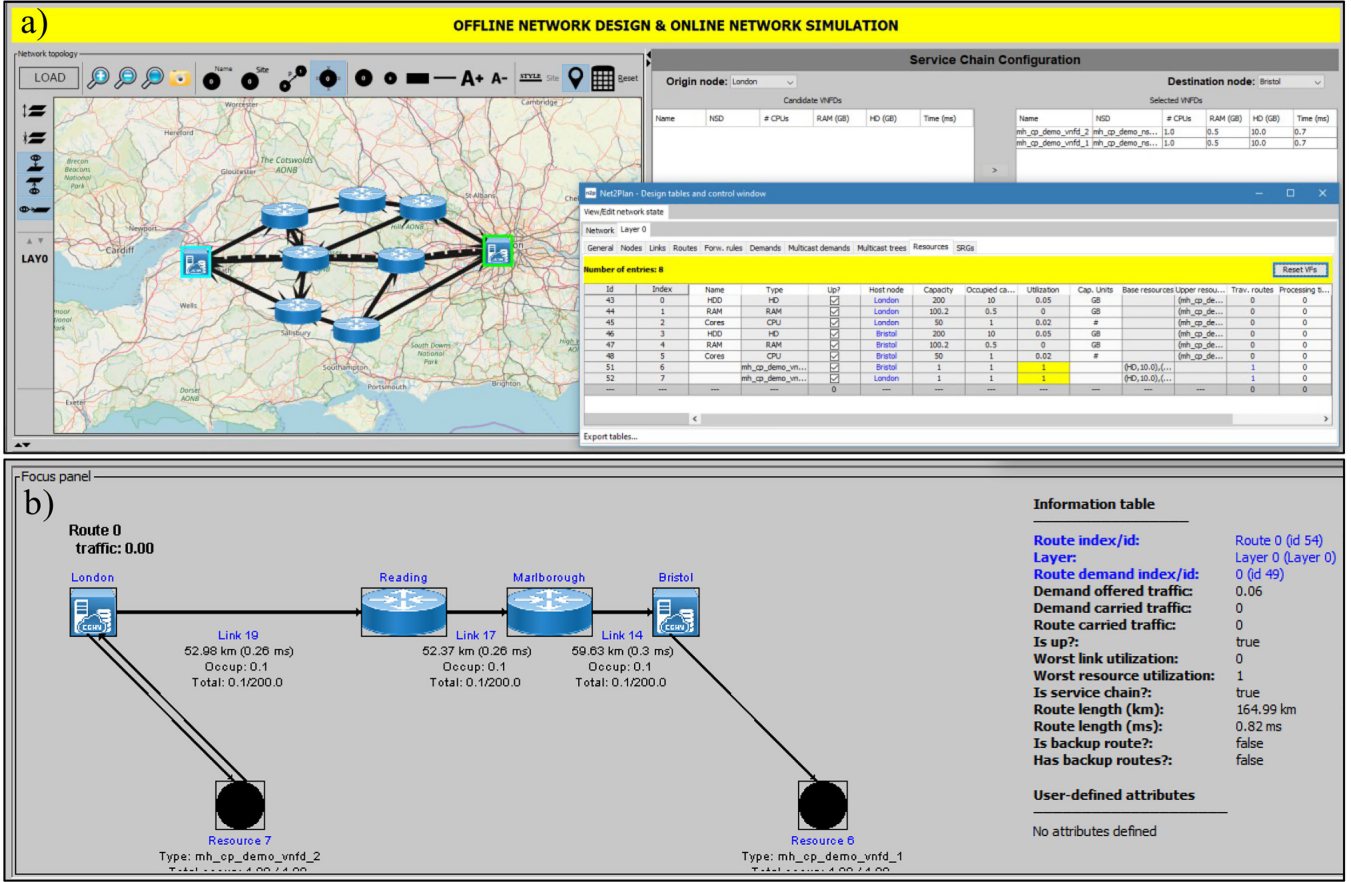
a)

OFFLINE NETWORK DESIGN & ONLINE NETWORK SIMULATION

Network topology

LOAD

Name Site

A+ A-

STYLE Site

Reset

LAY0

Worcester Cambridge Hereford The Cotswolds AONB Brecon Beacons National Park St Albans Cardiff Newport Wells Salisbury Southampton Portsmouth South Downs National Park Brighton Exeter

Service Chain Configuration

Origin node: London

Destination node: Bristol

Candidate VNFDs

| Name | NSD | # CPUs | RAM (GB) | HD (GB) | Time (ms) |
|---|---|---|---|---|---|

Selected VNFDs

| Name | NSD | # CPUs | RAM (GB) | HD (GB) | Time (ms) |
|---|---|---|---|---|---|
| mh_cp_demo_vnfd_2 | mh_cp_demo_ns... | 1.0 | 0.5 | 10.0 | 0.7 |
| mh_cp_demo_vnfd_1 | mh_cp_demo_ns... | 1.0 | 0.5 | 10.0 | 0.7 |

>

Net2Plan - Design tables and control window

View/Edit network state

Network Layer 0

General Nodes Links Routes Forw. rules Demands Multicast demands Multicast trees Resources SRGs

Number of entries: 8

Reset VFs

| Id | Index | Name | Type | Up? | Host node | Capacity | Occupied ca... | Utilization | Cap. Units | Base resources | Upper resou... | Trav. routes | Processing ti... |
|---|---|---|---|---|---|---|---|---|---|---|---|---|---|
| 43 | 0 | HDD | HD | ☑ | London | 200 | 10 | 0.05 | GB | | (mh_cp_de... | 0 | 0 |
| 44 | 1 | RAM | RAM | ☑ | London | 100.2 | 0.5 | 0 | GB | | (mh_cp_de... | 0 | 0 |
| 45 | 2 | Cores | CPU | ☑ | London | 50 | 1 | 0.02 | # | | (mh_cp_de... | 0 | 0 |
| 46 | 3 | HDD | HD | ☑ | Bristol | 200 | 10 | 0.05 | GB | | (mh_cp_de... | 0 | 0 |
| 47 | 4 | RAM | RAM | ☑ | Bristol | 100.2 | 0.5 | 0 | GB | | (mh_cp_de... | 0 | 0 |
| 48 | 5 | Cores | CPU | ☑ | Bristol | 50 | 1 | 0.02 | # | | (mh_cp_de... | 0 | 0 |
| 51 | 6 | | mh_cp_demo_vn... | ☑ | Bristol | 1 | 1 | 1 | | (HD,10.0),(... | | 1 | 0 |
| 52 | 7 | | mh_cp_demo_vn... | ☑ | London | 1 | 1 | 1 | | (HD,10.0),(... | | 1 | 0 |
| --- | --- | --- | --- | 0 | --- | --- | --- | --- | --- | --- | --- | 0 | 0 |

Export tables...

Focus panel

b)

Route 0
traffic: 0.00

London Reading Marlborough Bristol

Link 19
52.98 km (0.26 ms)
Occup: 0.1
Total: 0.1/200.0

Link 17
52.37 km (0.26 ms)
Occup: 0.1
Total: 0.1/200.0

Link 14
59.63 km (0.3 ms)
Occup: 0.1
Total: 0.1/200.0

Resource 7
Type: mh_cp_demo_vnfd_2

Resource 6
Type: mh_cp_demo_vnfd_1

Information table

Route index/id: Route 0 (id 54)
Layer: Layer 0 (Layer 0)
Route demand index/id: 0 (id 49)
Demand offered traffic: 0.06
Demand carried traffic: 0
Route carried traffic: 0
Is up?: true
Worst link utilization: 0
Worst resource utilization: 1
Is service chain?: true
Route length (km): 164.99 km
Route length (ms): 0.82 ms
Is backup route?: false
Has backup routes?: false

User-defined attributes

No attributes defined